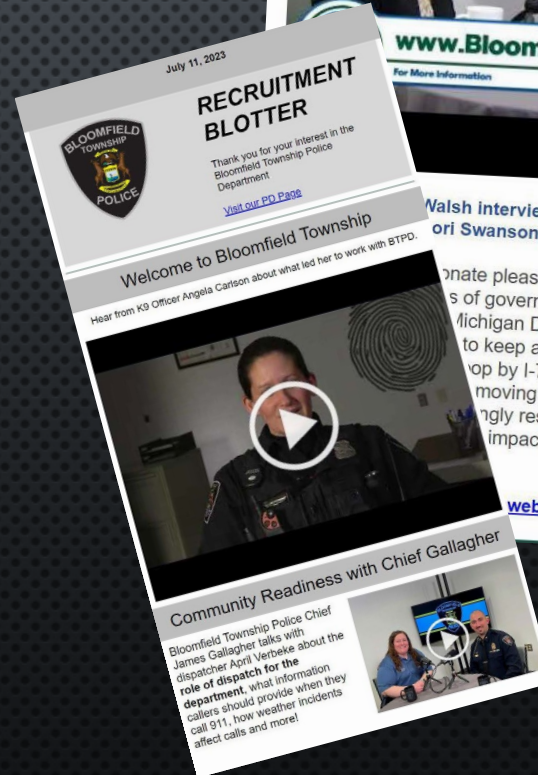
July 11, 2023

RECRUITMENT BLOTTER

BLOOMFIELD TOWNSHIP POLICE

Thank you for your interest in the Bloomfield Township Police Department

Visit our PD Page

Welcome to Bloomfield Township

Hear from K9 Officer Angela Carlson about what led her to work with BTPD.

Community Readiness with Chief Gallagher

Bloomfield Township Police Chief James Gallagher talks with dispatcher April Verbeke about the **role of dispatch for the department**, what information callers should provide when they call 911, how weather incidents affect calls and more!

www.Bloom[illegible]

For More Information

Walsh intervie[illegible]
ori Swanson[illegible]

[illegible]onate pleas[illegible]
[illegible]s of gover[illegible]
Michigan D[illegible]
to keep a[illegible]
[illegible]op by I-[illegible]
moving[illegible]
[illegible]ngly res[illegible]
impac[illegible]

web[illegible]